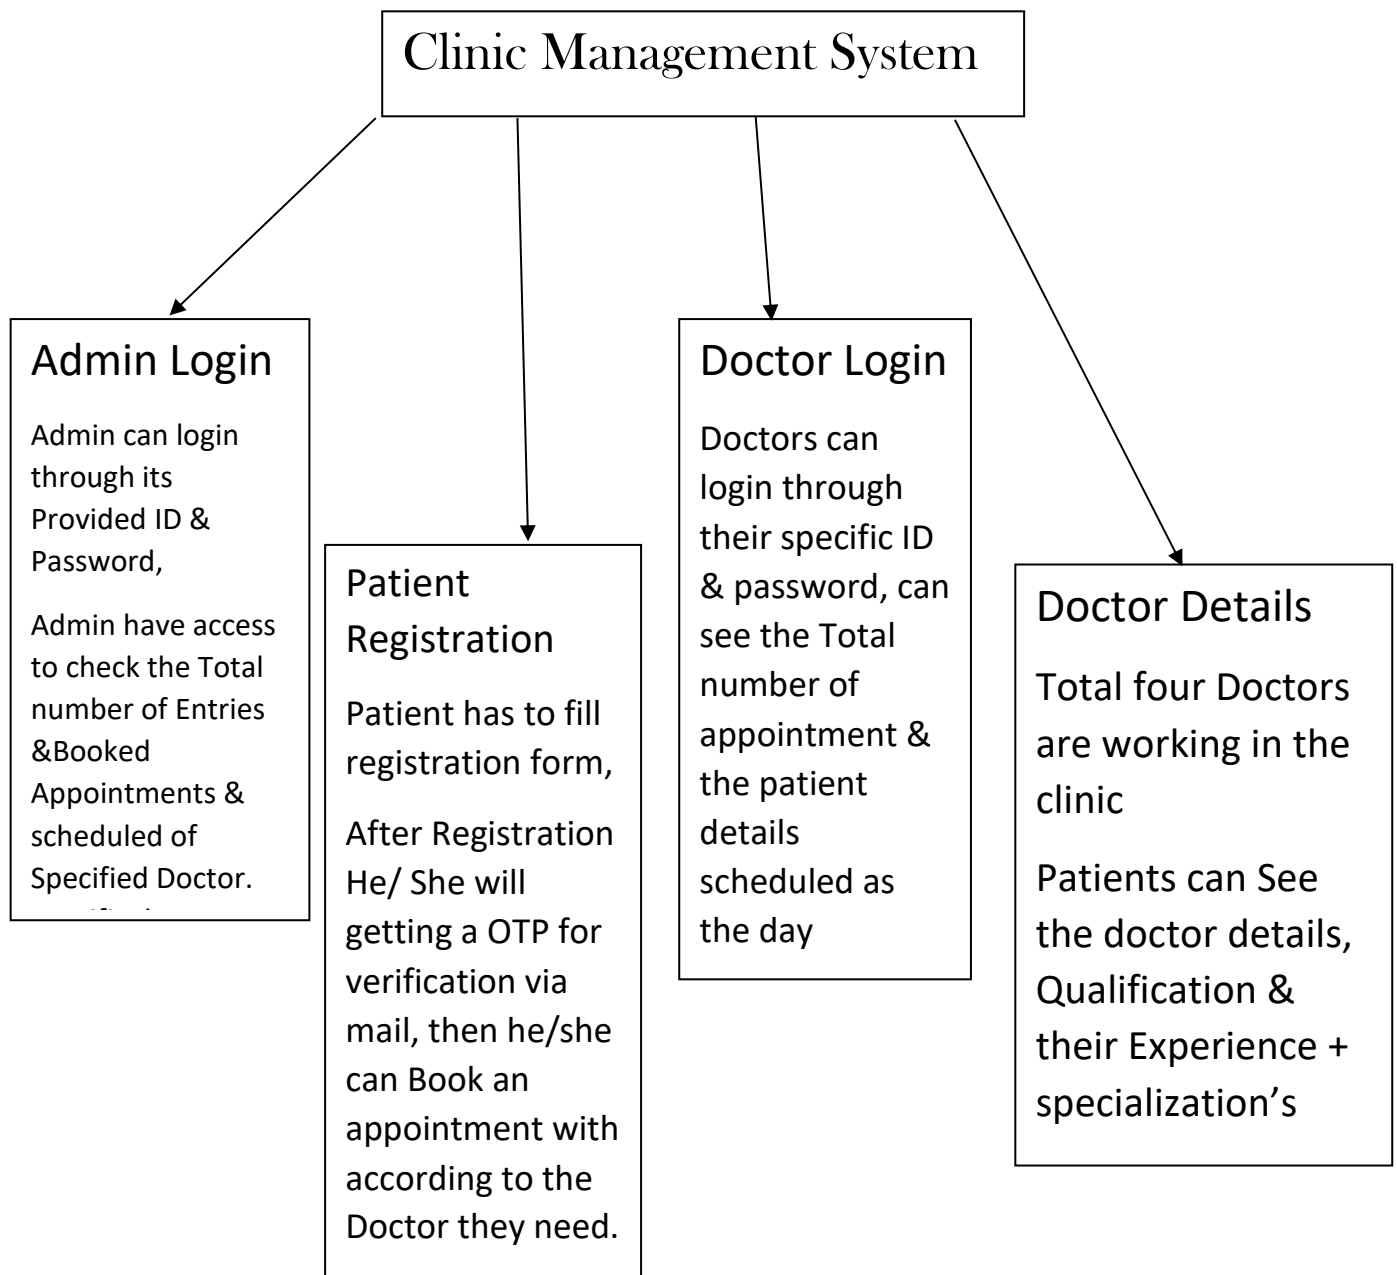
Clinic Management System

Admin Login

Admin can login through its Provided ID & Password,

Admin have access to check the Total number of Entries &Booked Appointments & scheduled of Specified Doctor.

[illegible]

Patient Registration

Patient has to fill registration form,

After Registration He/ She will getting a OTP for verification via mail, then he/she can Book an appointment with according to the Doctor they need.

Doctor Login

Doctors can login through their specific ID & password, can see the Total number of appointment & the patient details scheduled as the day

Doctor Details

Total four Doctors are working in the clinic

Patients can See the doctor details, Qualification & their Experience + specialization's